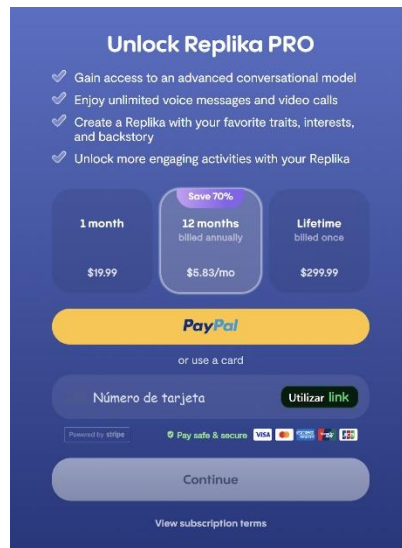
Unlock Replika PRO

Gain access to an advanced conversational model

Enjoy unlimited voice messages and video calls

Create a Replika with your favorite traits, interests, and backstory

Unlock more engaging activities with your Replika

| 1 month | Save 70% 12 months billed annually | Lifetime billed once |
|---|---|---|
| \$19.99 | \$5.83/mo | \$299.99 |

PayPal

or use a card

Número de tarjeta

Utilizar link

Powered by stripe

Pay safe & secure VISA

Continue

View subscription terms